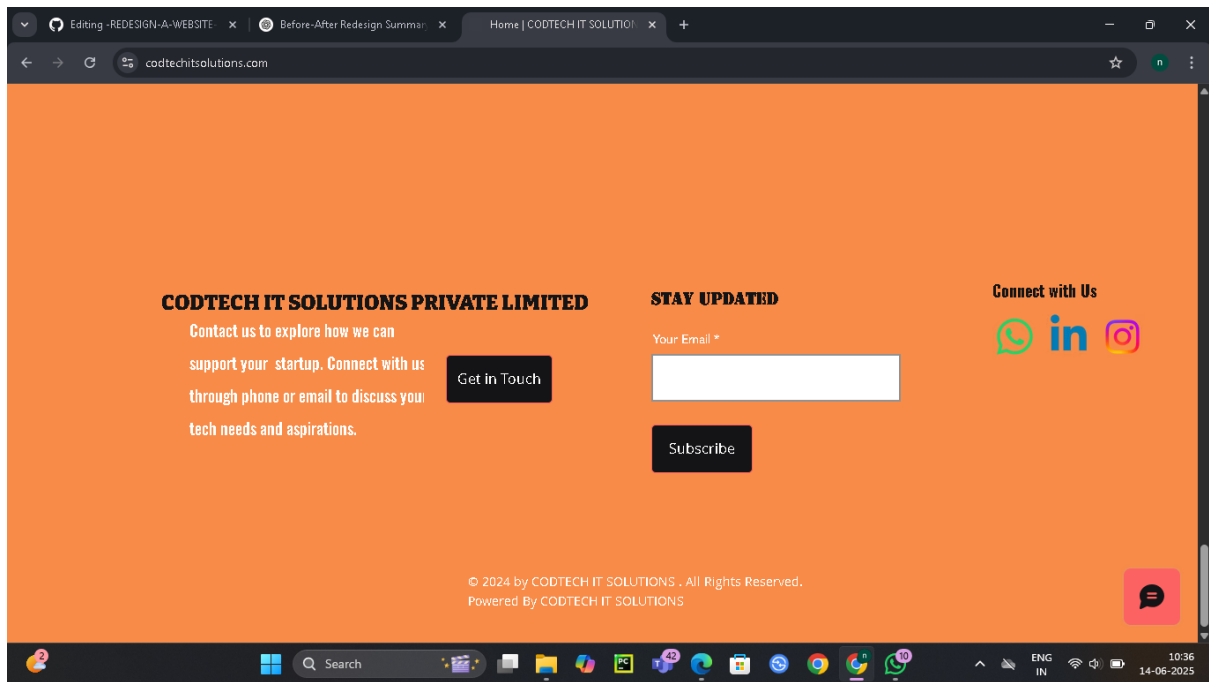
Editing -REDESIGN-A-WEBSITE ×
Before-After Redesign Summary ×
Home | CODTECH IT SOLUTION ×
+

codtechitsolutions.com

CODTECH IT SOLUTIONS PRIVATE LIMITED

Contact us to explore how we can support your startup. Connect with us through phone or email to discuss your tech needs and aspirations.

Get in Touch

STAY UPDATED

Your Email *

Subscribe

Connect with Us

© 2024 by CODTECH IT SOLUTIONS . All Rights Reserved.
Powered By CODTECH IT SOLUTIONS

2
Search
42
10
ENG
IN
10:36
14-06-2025